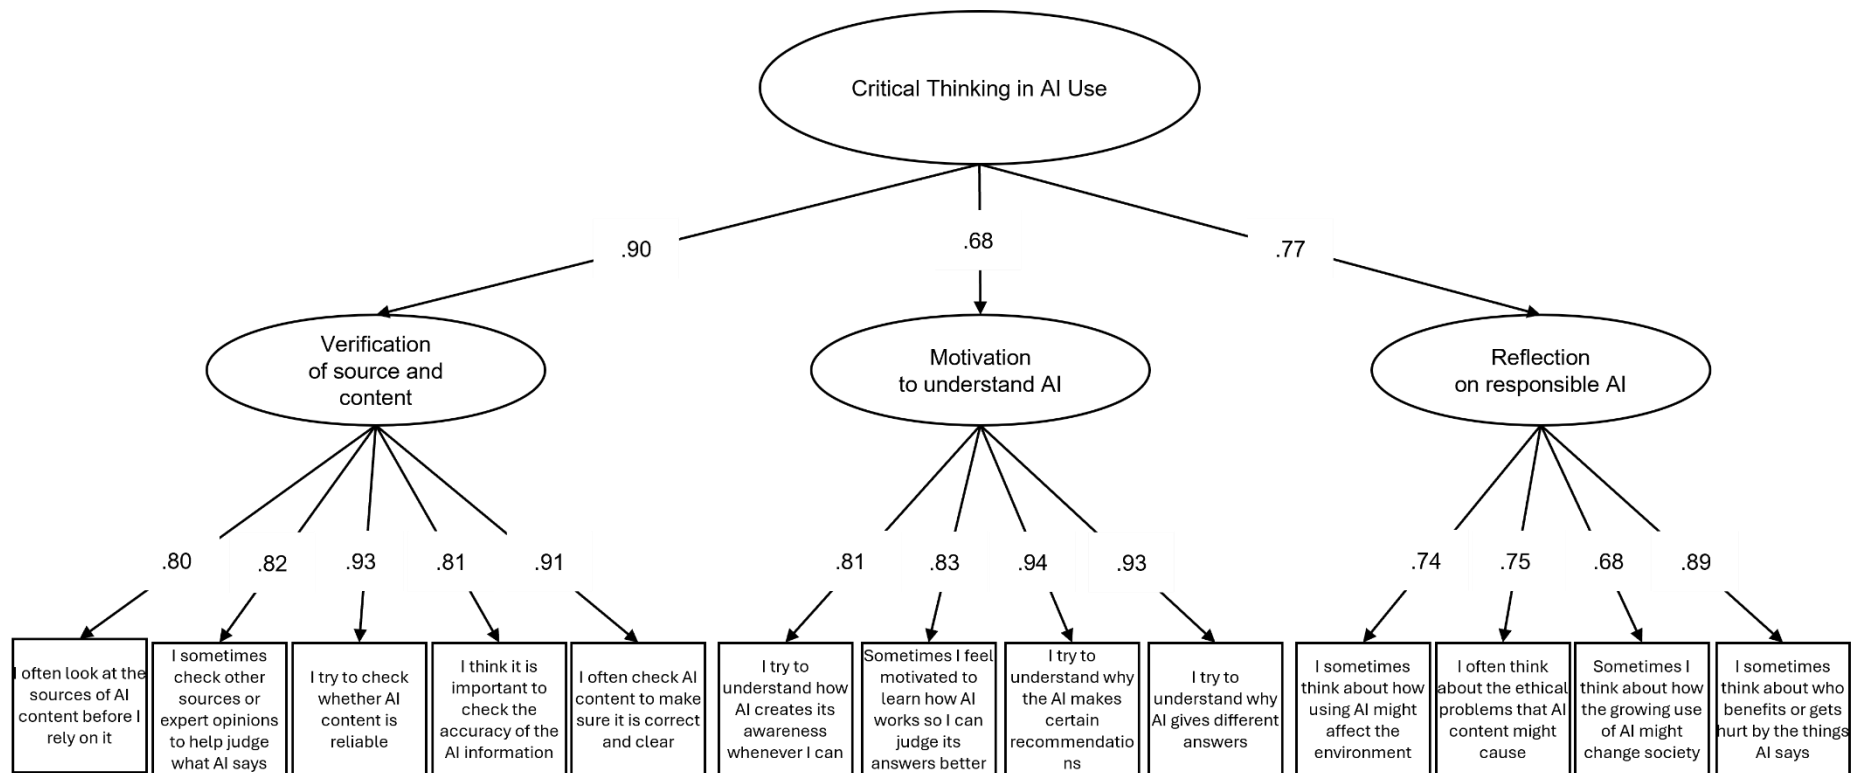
Critical Thinking in AI Use

.90

.68

.77

Verification of source and content

Motivation to understand AI

Reflection on responsible AI

.80

.82

.93

.81

.91

.81

.83

.94

.93

.74

.75

.68

.89

I often look at the sources of AI content before I rely on it

I sometimes check other sources or expert opinions to help judge what AI says

I try to check whether AI content is reliable

I think it is important to check the accuracy of the AI information

I often check AI content to make sure it is correct and clear

I try to understand how AI creates its awareness whenever I can

Sometimes I feel motivated to learn how AI works so I can judge its answers better

I try to understand why the AI makes certain recommendations

I try to understand why AI gives different answers

I sometimes think about how using AI might affect the environment

I often think about the ethical problems that AI content might cause

Sometimes I think about how the growing use of AI might change society

I sometimes think about who benefits or gets hurt by the things AI says